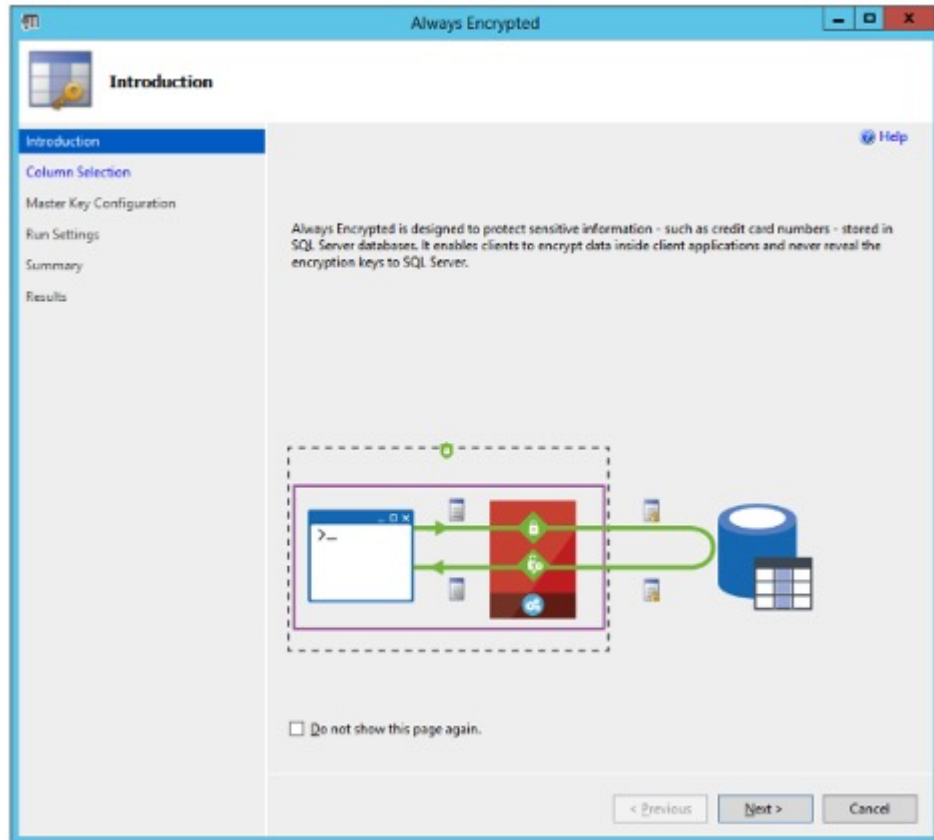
Always Encrypted

Introduction

Introduction
Column Selection
Master Key Configuration
Run Settings
Summary
Results

Help

Always Encrypted is designed to protect sensitive information - such as credit card numbers - stored in SQL Server databases. It enables clients to encrypt data inside client applications and never reveal the encryption keys to SQL Server.

>_

Do not show this page again.

< Previous
Next >
Cancel